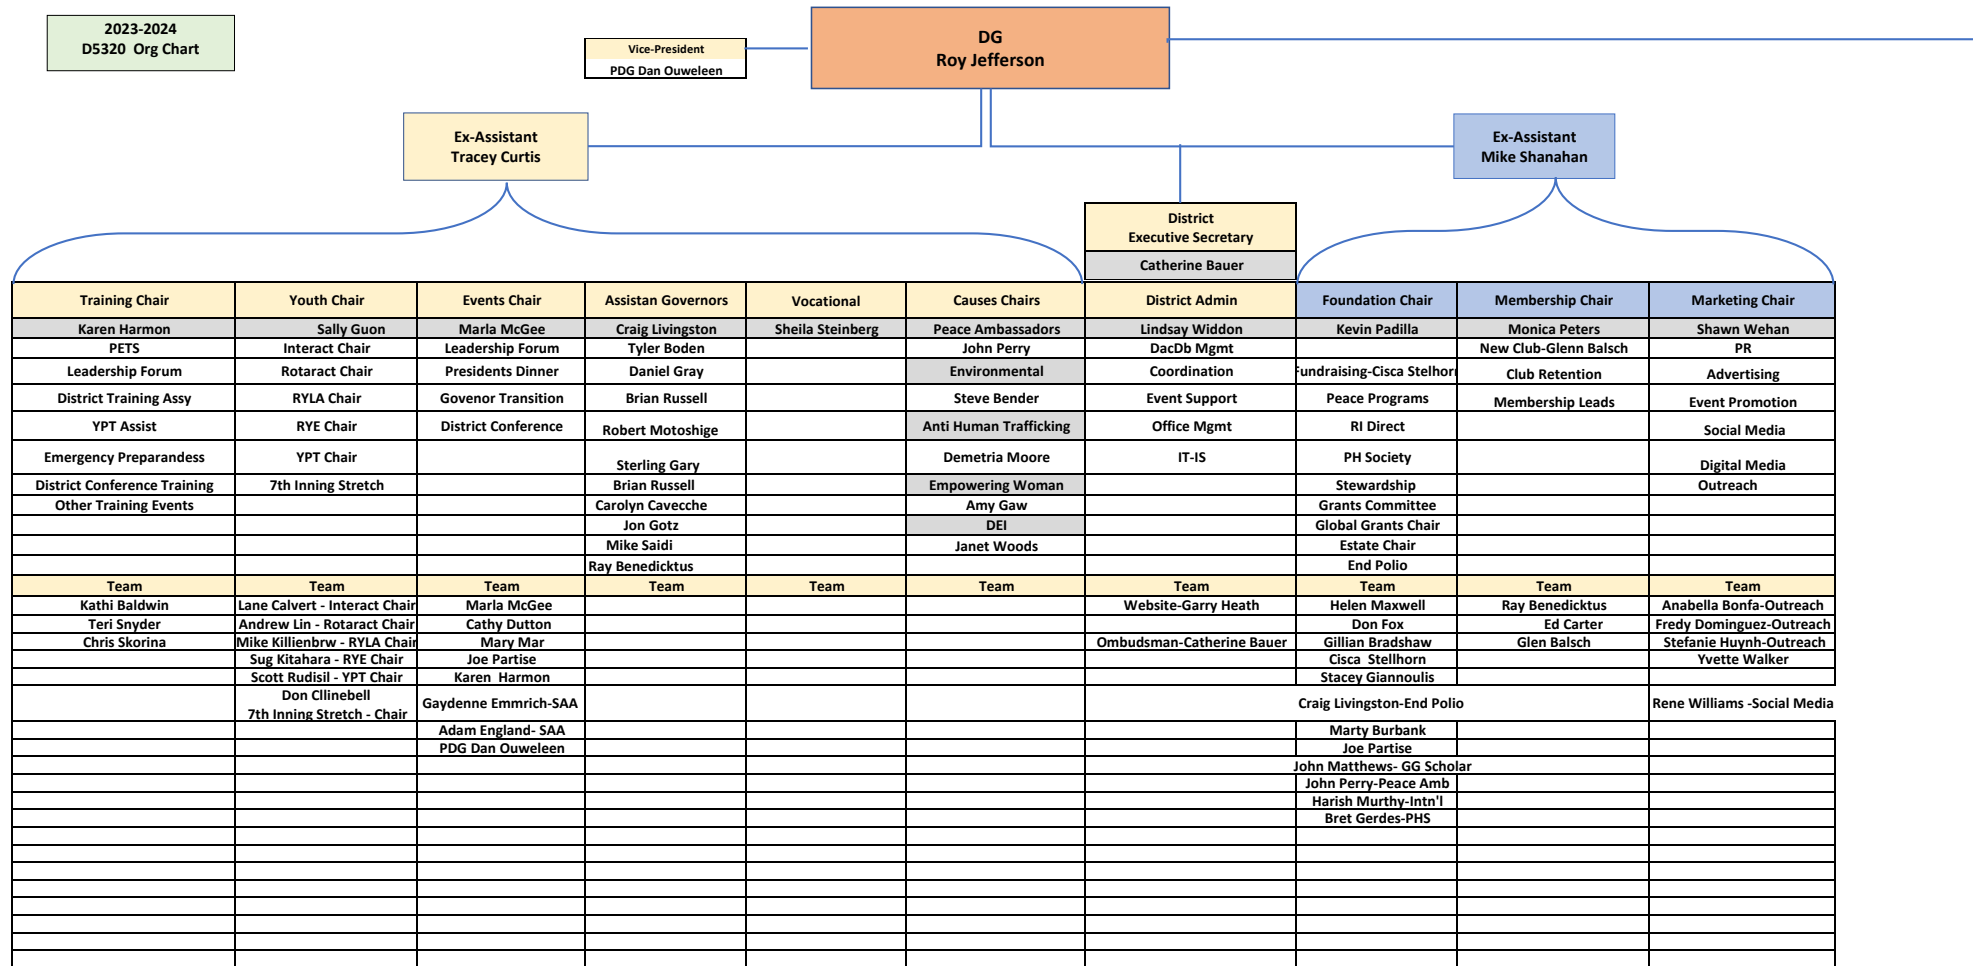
2023-2024
D5320 Org Chart

Vice-President
PDG Dan Ouweleen

DG
Roy Jefferson

Ex-Assistant
Tracey Curtis

Ex-Assistant
Mike Shanahan

District
Executive Secretary
Catherine Bauer

| Training Chair | Youth Chair | Events Chair | Assistan Governors | Vocational | Causes Chairs | District Admin | Foundation Chair | Membership Chair | Marketing Chair |
|---|---|---|---|---|---|---|---|---|---|
| Karen Harmon | Sally Guon | Marla McGee | Craig Livingston | Sheila Steinberg | Peace Ambassadors | Lindsay Widdon | Kevin Padilla | Monica Peters | Shawn Wehan |
| PETS | Interact Chair | Leadership Forum | Tyler Boden | | John Perry | DacDb Mgmt | | New Club-Glenn Balsch | PR |
| Leadership Forum | Rotaract Chair | Presidents Dinner | Daniel Gray | | Environmental | Coordination | undraising-Cisca Stelhor | Club Retention | Advertising |
| District Training Assy | RYLA Chair | Govenor Transition | Brian Russell | | Steve Bender | Event Support | Peace Programs | Membership Leads | Event Promotion |
| YPT Assist | RYE Chair | District Conference | Robert Motoshige | | Anti Human Trafficking | Office Mgmt | RI Direct | | Social Media |
| Emergency Preparandess | YPT Chair | | Sterling Gary | | Demetria Moore | IT-IS | PH Society | | Digital Media |
| District Conference Training | 7th Inning Stretch | | Brian Russell | | Empowering Woman | | Stewardship | | Outreach |
| Other Training Events | | | Carolyn Cavecche | | Amy Gaw | | Grants Committee | | |
| | | | Jon Gotz | | DEI | | Global Grants Chair | | |
| | | | Mike Saidi | | Janet Woods | | Estate Chair | | |
| | | | Ray Benedicktus | | | | End Polio | | |
| Team | Team | Team | Team | Team | Team | Team | Team | Team | Team |
| Kathi Baldwin | Lane Calvert - Interact Chair | Marla McGee | | | | Website-Garry Heath | Helen Maxwell | Ray Benedicktus | Anabella Bonfa-Outreach |
| Teri Snyder | Andrew Lin - Rotaract Chair | Cathy Dutton | | | | | Don Fox | Ed Carter | Fredy Dominguez-Outreach |
| Chris Skorina | Mike Killienbrw - RYLA Chair | Mary Mar | | | | Ombudsman-Catherine Bauer | Gillian Bradshaw | Glen Balsch | Stefanie Huynh-Outreach |
| | Sug Kitahara - RYE Chair | Joe Partise | | | | | Cisca Stellhorn | | Yvette Walker |
| | Scott Rudisil - YPT Chair | Karen Harmon | | | | | Stacey Giannoulis | | |
| | Don Cllinebell 7th Inning Stretch - Chair | Gaydenne Emmrich-SAA | | | | | Craig Livingston-End Polio | | Rene Williams -Social Media |
| | | Adam England- SAA | | | | | Marty Burbank | | |
| | | PDG Dan Ouweleen | | | | | Joe Partise | | |
| | | | | | | | John Matthews- GG Scholar | | |
| | | | | | | | John Perry-Peace Amb | | |
| | | | | | | | Harish Murthy-Intn'l | | |
| | | | | | | | Bret Gerdes-PHS | | |